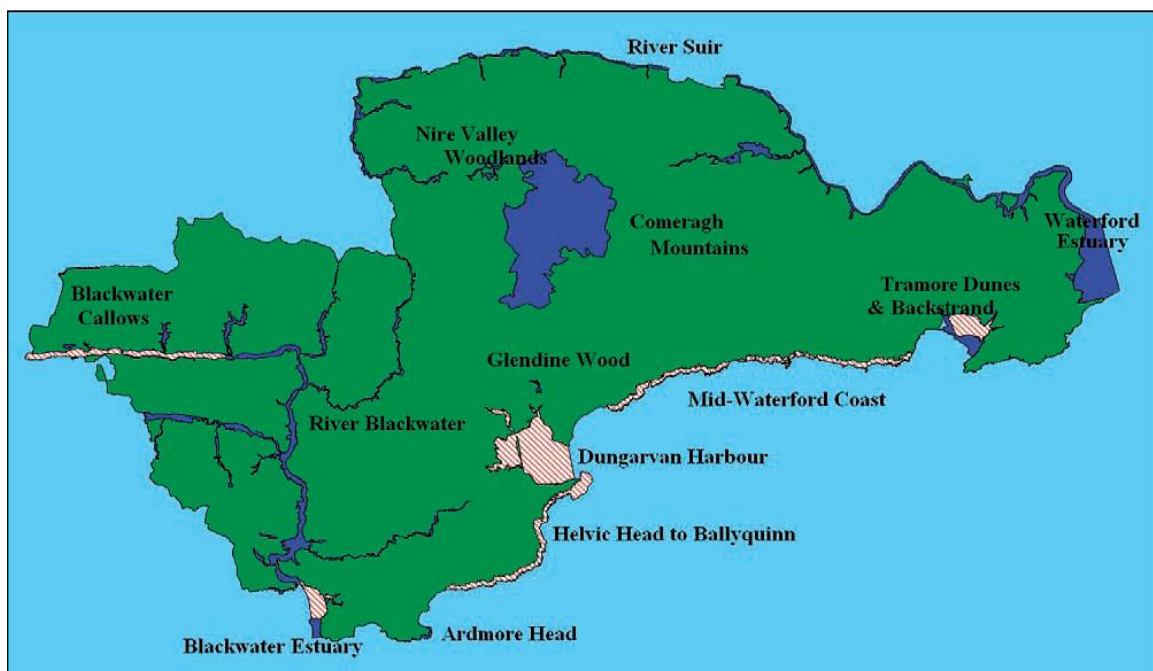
River Suir

Nire Valley Woodlands

Comeragh Mountains

Waterford Estuary

Tramore Dunes & Backstrand

Blackwater Callows

Glendine Wood

Mid-Waterford Coast

River Blackwater

Dungarvan Harbour

Helvic Head to Ballyquinn

Blackwater Estuary

Ardmore Head